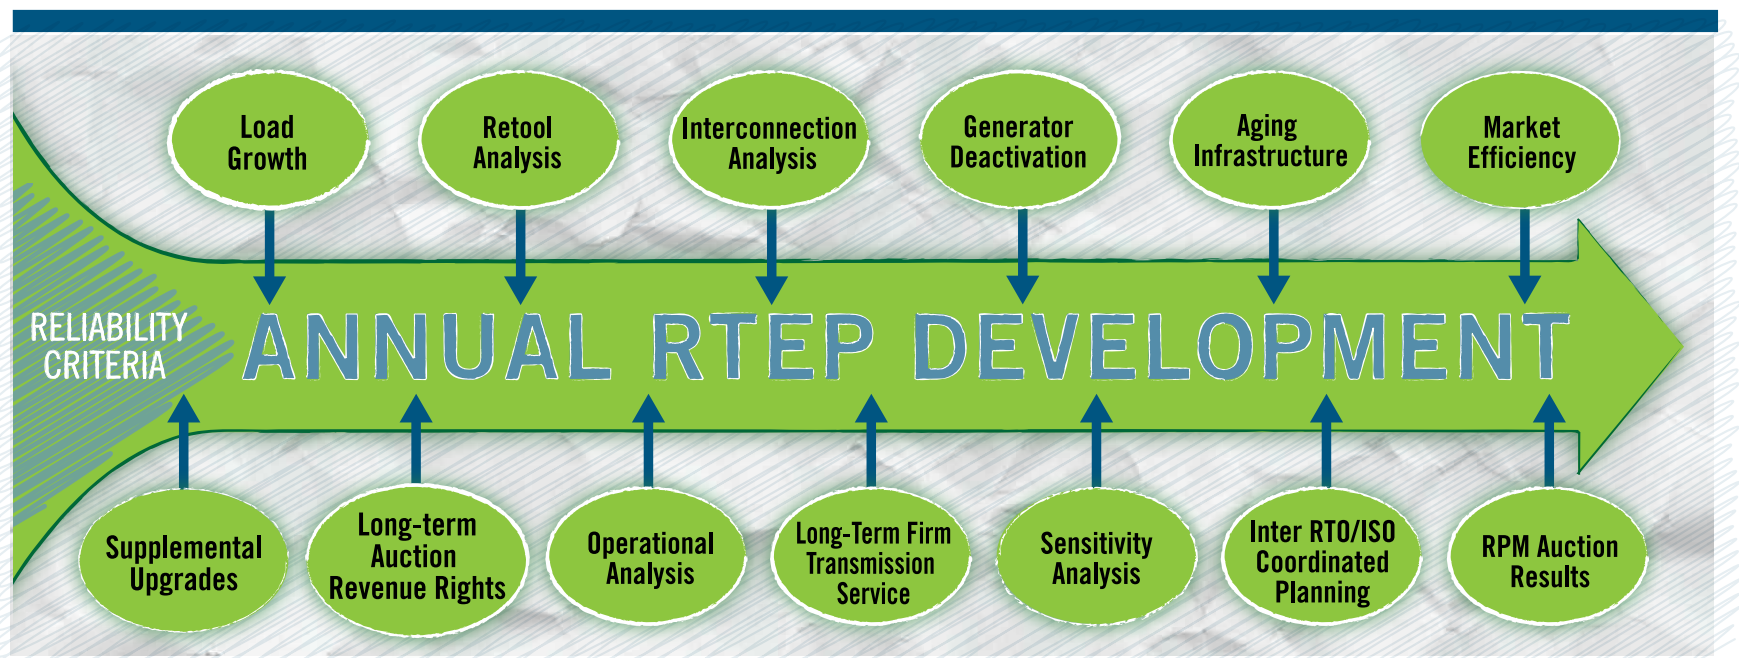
Load Growth

Retool Analysis

Interconnection Analysis

Generator Deactivation

Aging Infrastructure

Market Efficiency

RELIABILITY CRITERIA

ANNUAL RTEP DEVELOPMENT

Supplemental Upgrades

Long-term Auction Revenue Rights

Operational Analysis

Long-Term Firm Transmission Service

Sensitivity Analysis

Inter RTO/ISO Coordinated Planning

RPM Auction Results